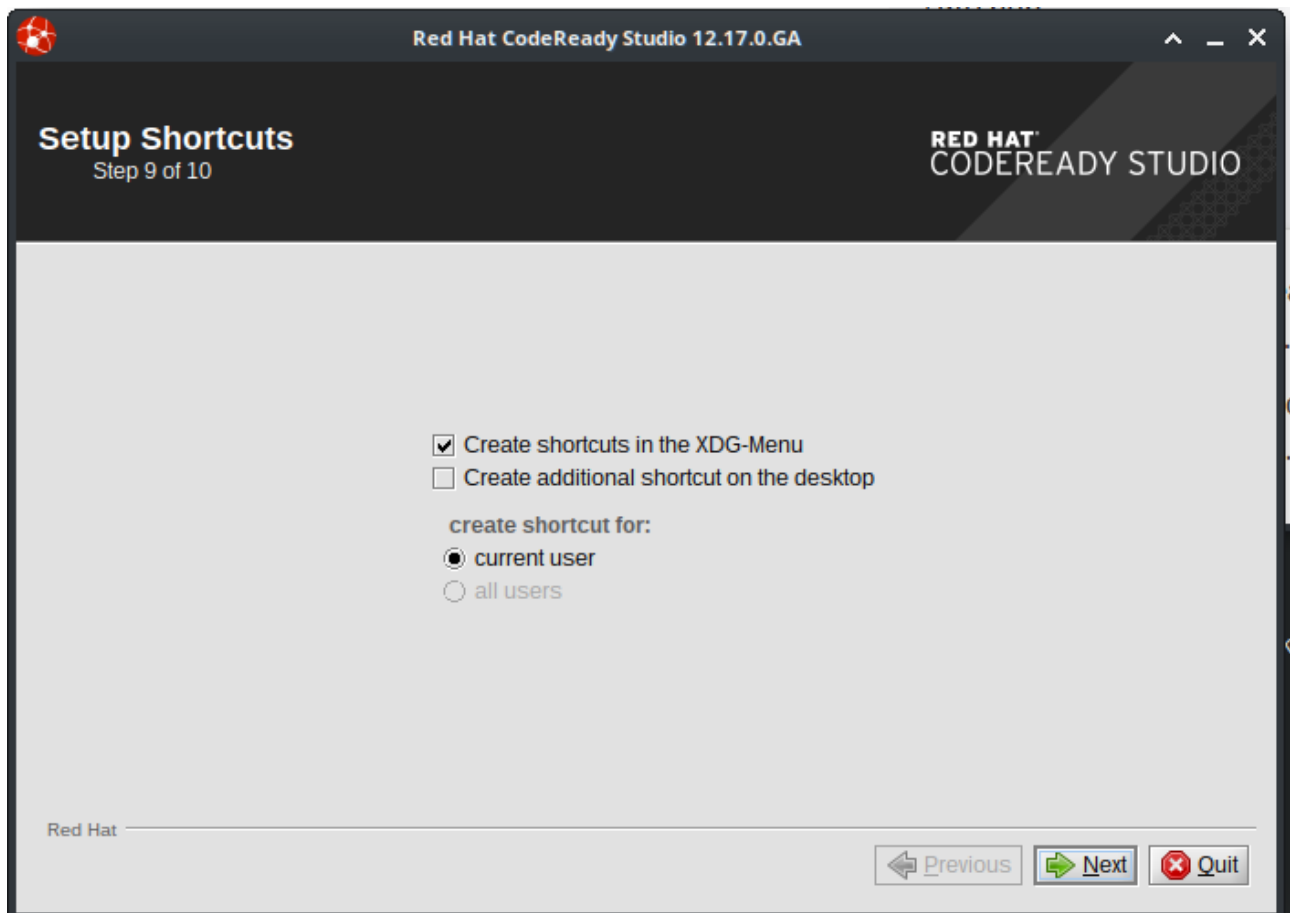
Red Hat CodeReady Studio 12.17.0.GA

Setup Shortcuts
Step 9 of 10

RED HAT
CODEREADY STUDIO

Create shortcuts in the XDG-Menu
Create additional shortcut on the desktop

create shortcut for:
current user
all users

Red Hat

Previous Next Quit